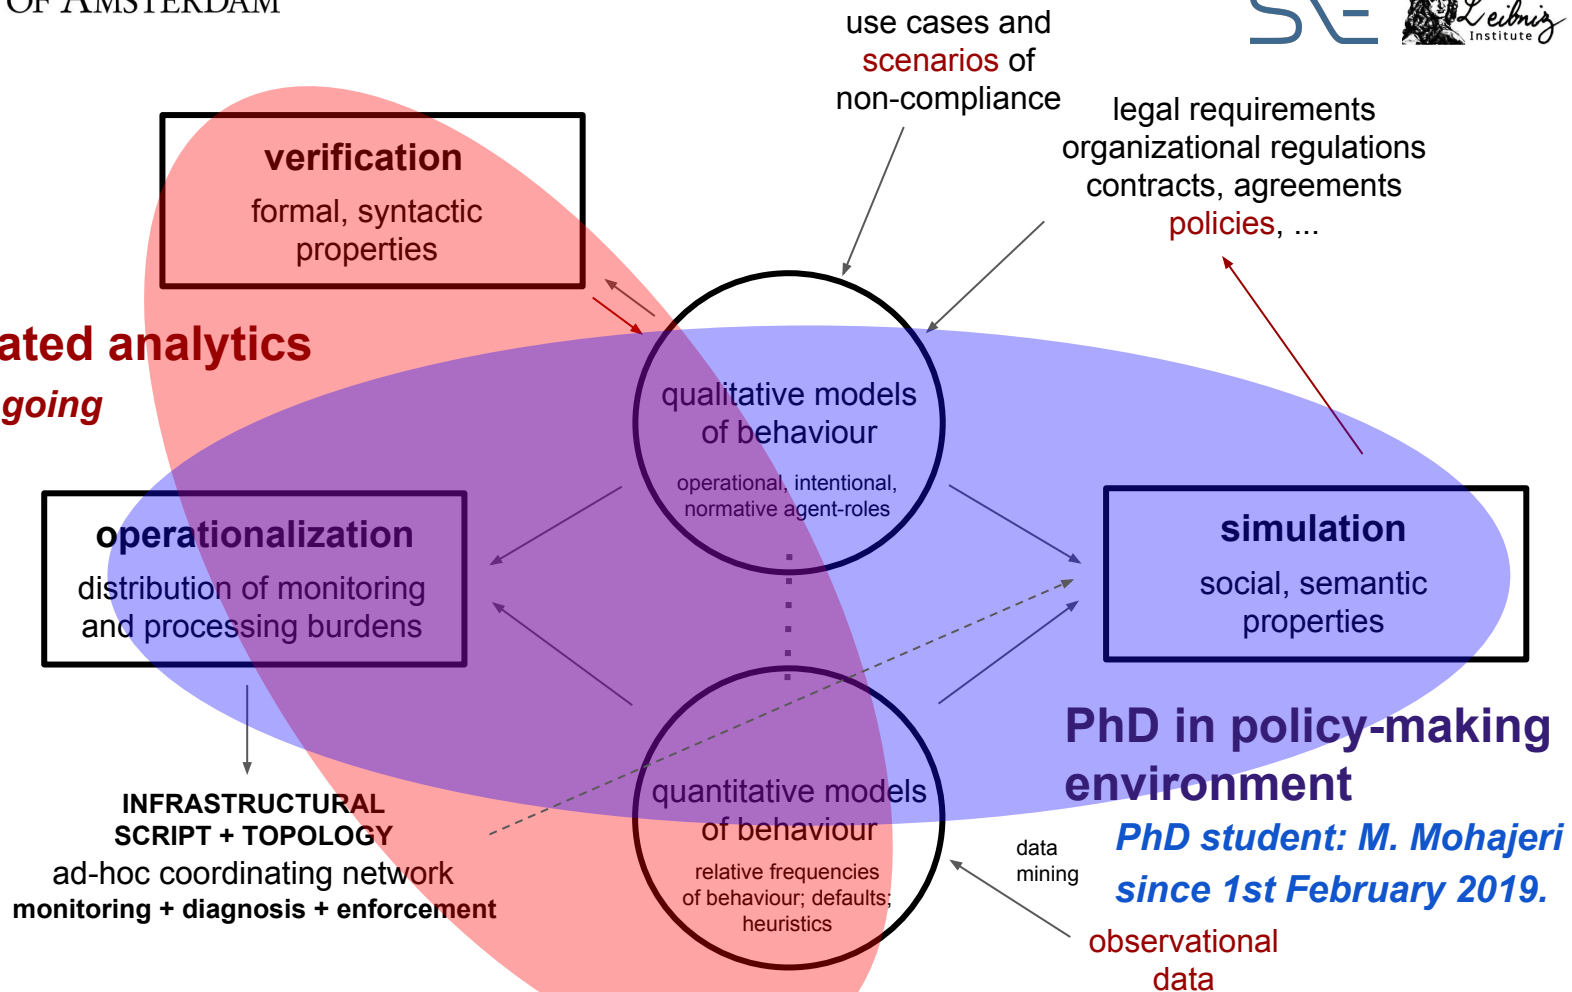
OF AMSTERDAM

use cases and scenarios of non-compliance

Leibniz Institute

legal requirements
organizational regulations
contracts, agreements
policies, ...

verification
formal, syntactic properties

ated analytics
going

qualitative models of behaviour
operational, intentional, normative agent-roles

operationalization
distribution of monitoring and processing burdens

simulation
social, semantic properties

PhD in policy-making environment

PhD student: M. Mohajeri since 1st February 2019.

quantitative models of behaviour
relative frequencies of behaviour; defaults; heuristics

INFRASTRUCTURAL SCRIPT + TOPOLOGY
ad-hoc coordinating network
monitoring + diagnosis + enforcement

data mining

observational data